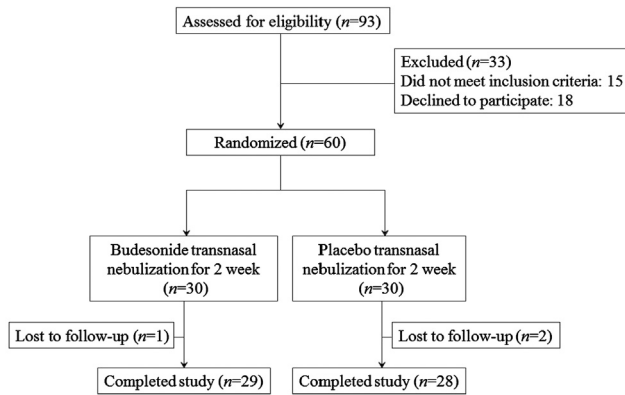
Assessed for eligibility ($n$=93)

Excluded ($n$=33)
Did not meet inclusion criteria: 15
Declined to participate: 18

Randomized ($n$=60)

Budesonide transnasal nebulization for 2 week ($n$=30)

Placebo transnasal nebulization for 2 week ($n$=30)

Lost to follow-up ($n$=1)

Lost to follow-up ($n$=2)

Completed study ($n$=29)

Completed study ($n$=28)